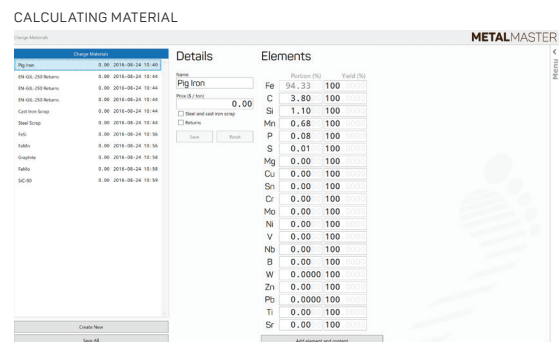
CALCULATING MATERIAL

Charge Materials

METALMASTER

Menu

| Charge Materials | | |
|---|---|---|
| Pig Iron | 0.00 | 2016-08-24 10:40 |
| EN-GJL-250 Returns | 0.00 | 2016-08-24 10:44 |
| EN-GJL-250 Returns | 0.00 | 2016-08-24 10:44 |
| EN-GJL-250 Returns | 0.00 | 2016-08-24 10:44 |
| Cast Iron Scrap | 0.00 | 2016-08-24 10:44 |
| Steel Scrap | 0.00 | 2016-08-24 10:44 |
| FeSi | 0.00 | 2016-08-24 10:56 |
| FeMn | 0.00 | 2016-08-24 10:56 |
| Graphite | 0.00 | 2016-08-24 10:58 |
| FeMo | 0.00 | 2016-08-24 10:58 |
| SiC-90 | 0.00 | 2016-08-24 10:59 |

Create New

Save All

Details

Name
Pig Iron

Price ($ / ton)
0.00

Steel and cast iron scrap

Returns

Save

Revert

Elements

| | Portion (%) | Yield (%) |
|---|---|---|
| Fe | 94.33 | 100 |
| C | 3.80 | 100 |
| Si | 1.10 | 100 |
| Mn | 0.68 | 100 |
| P | 0.08 | 100 |
| S | 0.01 | 100 |
| Mg | 0.00 | 100 |
| Cu | 0.00 | 100 |
| Sn | 0.00 | 100 |
| Cr | 0.00 | 100 |
| Mo | 0.00 | 100 |
| Ni | 0.00 | 100 |
| V | 0.00 | 100 |
| Nb | 0.00 | 100 |
| B | 0.00 | 100 |
| W | 0.0000 | 100 |
| Zn | 0.00 | 100 |
| Pb | 0.0000 | 100 |
| Ti | 0.00 | 100 |
| Sr | 0.00 | 100 |

Add element and content